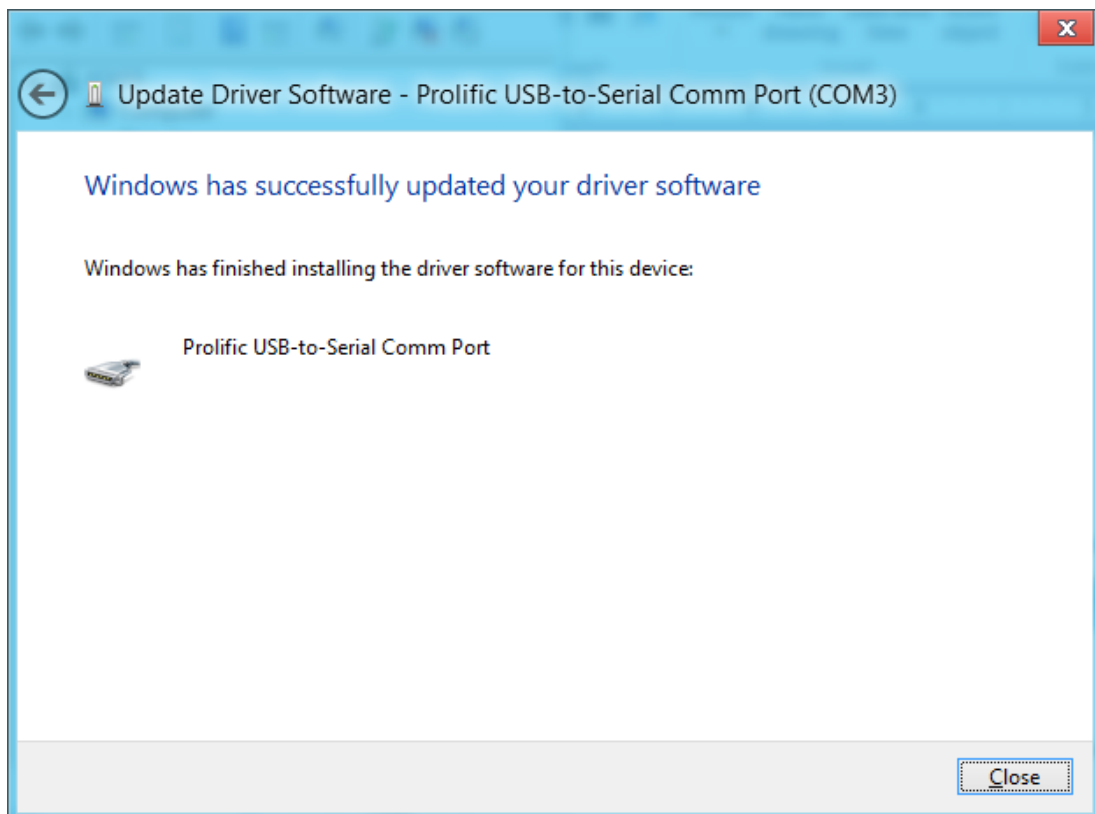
Update Driver Software - Prolific USB-to-Serial Comm Port (COM3)

Windows has successfully updated your driver software

Windows has finished installing the driver software for this device:

Prolific USB-to-Serial Comm Port

Close